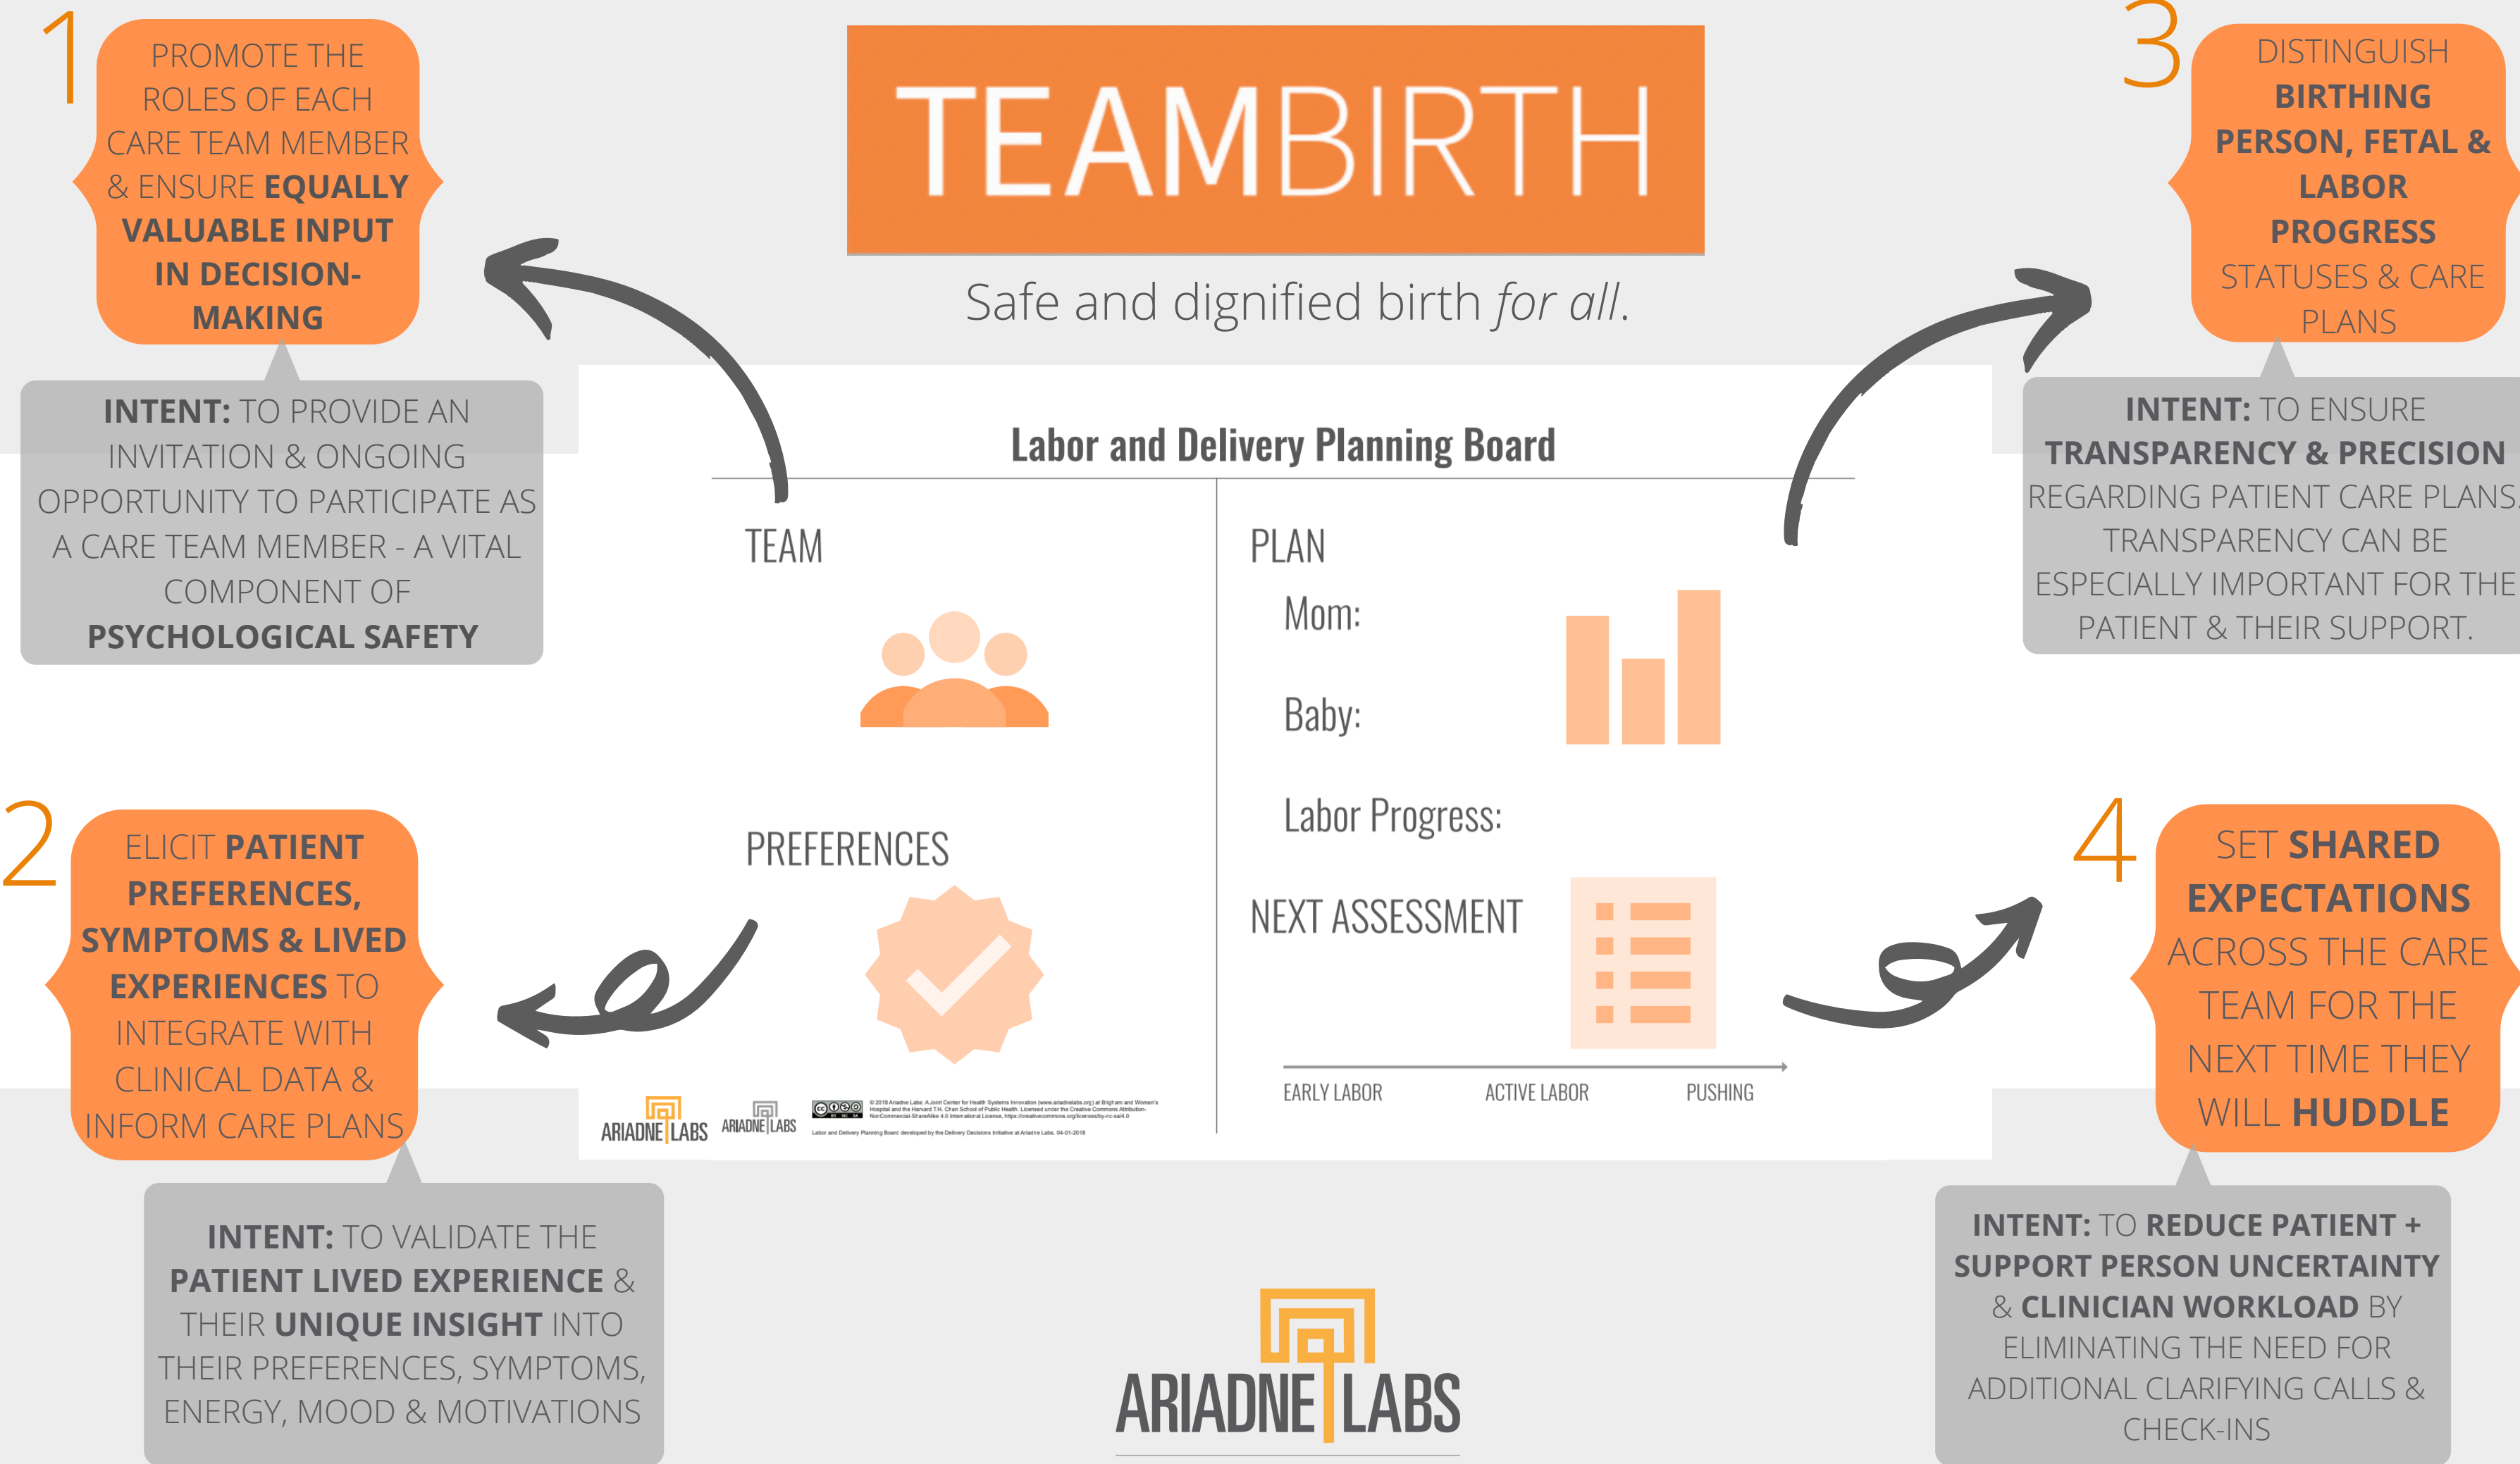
TEAMBIRTH

Safe and dignified birth *for all*.

1

PROMOTE THE ROLES OF EACH CARE TEAM MEMBER & ENSURE **EQUALLY VALUABLE INPUT IN DECISION-MAKING**

**INTENT:** TO PROVIDE AN INVITATION & ONGOING OPPORTUNITY TO PARTICIPATE AS A CARE TEAM MEMBER - A VITAL COMPONENT OF **PSYCHOLOGICAL SAFETY**

3

DISTINGUISH **BIRTHING PERSON, FETAL & LABOR PROGRESS** STATUSES & CARE PLANS

**INTENT:** TO ENSURE **TRANSPARENCY & PRECISION** REGARDING PATIENT CARE PLANS. TRANSPARENCY CAN BE ESPECIALLY IMPORTANT FOR THE PATIENT & THEIR SUPPORT.

Labor and Delivery Planning Board

TEAM

PREFERENCES

PLAN

Mom:

Baby:

Labor Progress:

NEXT ASSESSMENT

EARLY LABOR ACTIVE LABOR PUSHING

ARIADNE LABS ARIADNE LABS

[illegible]

Labor and Delivery Planning Board developed by the Delivery Decisions Initiative at Ariadne Labs. 04-01-2018

2

ELICIT **PATIENT PREFERENCES, SYMPTOMS & LIVED EXPERIENCES** TO INTEGRATE WITH CLINICAL DATA & INFORM CARE PLANS

**INTENT:** TO VALIDATE THE **PATIENT LIVED EXPERIENCE** & THEIR **UNIQUE INSIGHT** INTO THEIR PREFERENCES, SYMPTOMS, ENERGY, MOOD & MOTIVATIONS

4

SET **SHARED EXPECTATIONS** ACROSS THE CARE TEAM FOR THE NEXT TIME THEY WILL **HUDDLE**

**INTENT:** TO **REDUCE PATIENT + SUPPORT PERSON UNCERTAINTY & CLINICIAN WORKLOAD** BY ELIMINATING THE NEED FOR ADDITIONAL CLARIFYING CALLS & CHECK-INS

ARIADNE LABS